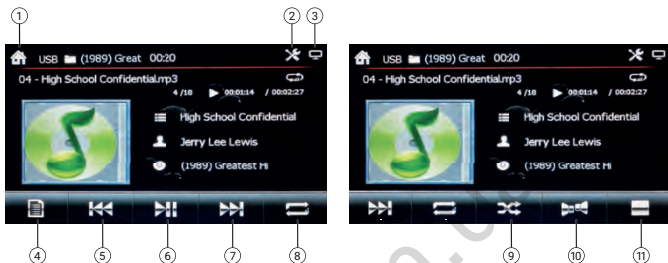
①
②
③
USB (1989) Great 00:20
04 - High School Confidential.mp3
4 /18 00:01:14 / 00:02:27
High School Confidential
Jerry Lee Lewis
(1989) Greatest Hi
④
⑤
⑥
⑦
⑧

USB (1989) Great 00:20
04 - High School Confidential.mp3
4 /18 00:01:14 / 00:02:27
High School Confidential
Jerry Lee Lewis
(1989) Greatest Hi
⑨
⑩
⑪